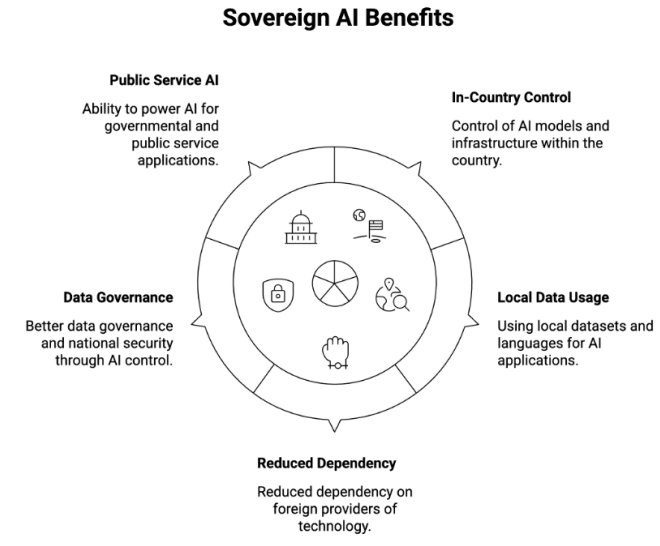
Sovereign AI Benefits

Public Service AI

Ability to power AI for governmental and public service applications.

In-Country Control

Control of AI models and infrastructure within the country.

Data Governance

Better data governance and national security through AI control.

Local Data Usage

Using local datasets and languages for AI applications.

Reduced Dependency

Reduced dependency on foreign providers of technology.